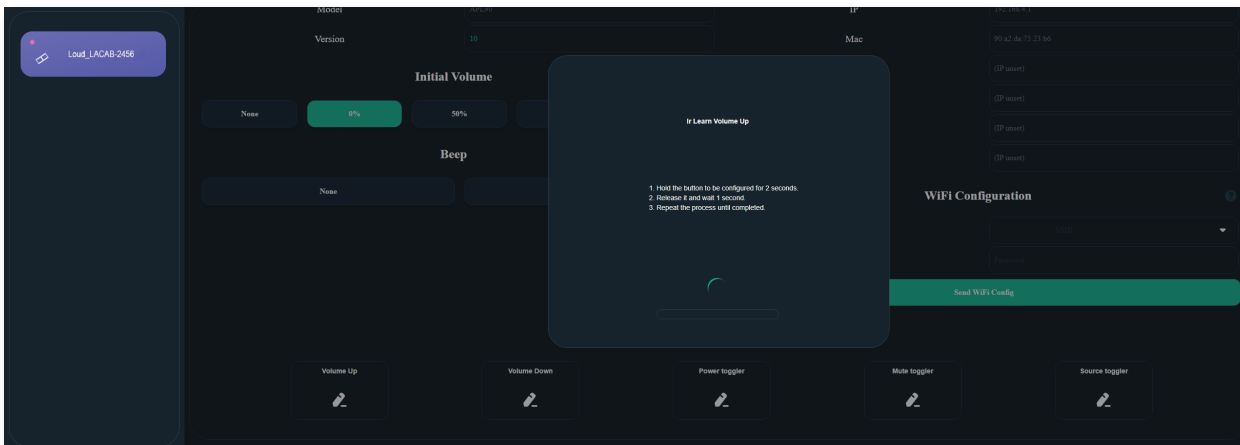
Loud_LACAB-2456

Model

Version

10

IP

Mac

(IP unset)

(IP unset)

(IP unset)

(IP unset)

Initial Volume

None

0%

50%

Beep

None

Ir Learn Volume Up

1. Hold the button to be configured for 2 seconds.
2. Release it and wait 1 second.
3. Repeat the process until completed.

WiFi Configuration

Send WiFi Config

Volume Up

Volume Down

Power toggler

Mute toggler

Source toggler